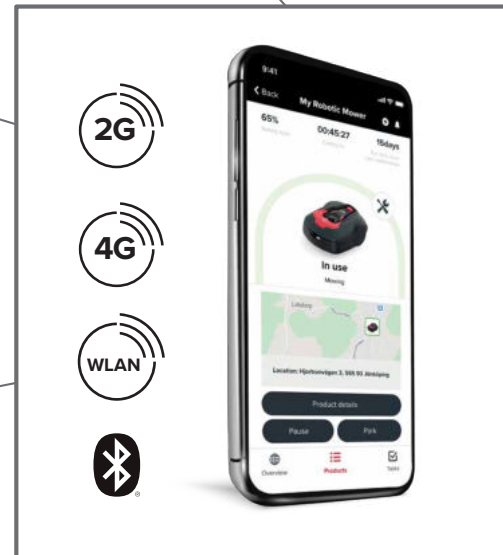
2G

4G

WLAN

9:41

Back

My Robotic Mower

65%

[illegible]

00:45:27

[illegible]

15days

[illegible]

In use

Mowing

Lidsberg

Location: Hjortsrumvägen 3, 565 93 Jönköping

Product details

Pause

Park

Overview

Products

Tasks